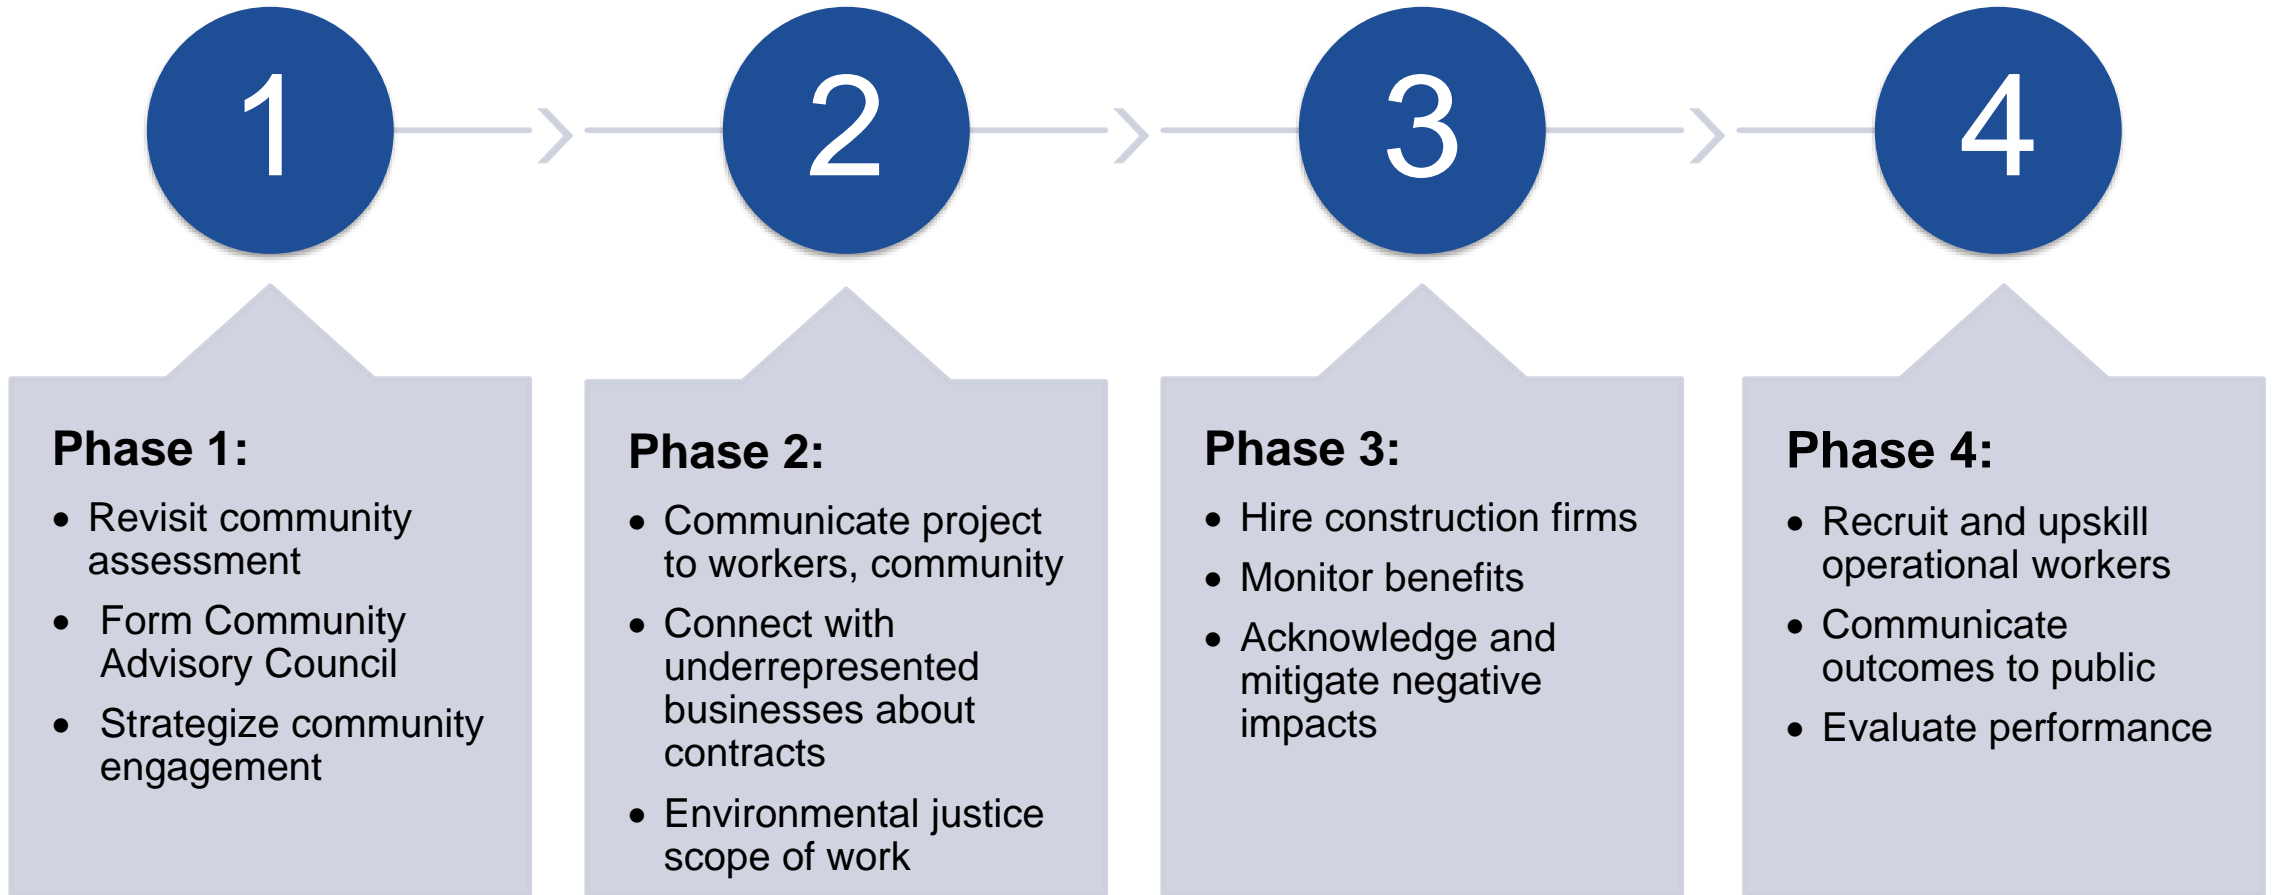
1

2

3

4

Phase 1:

- Revisit community assessment
- Form Community Advisory Council
- Strategize community engagement

Phase 2:

- Communicate project to workers, community
- Connect with underrepresented businesses about contracts
- Environmental justice scope of work

Phase 3:

- Hire construction firms
- Monitor benefits
- Acknowledge and mitigate negative impacts

Phase 4:

- Recruit and upskill operational workers
- Communicate outcomes to public
- Evaluate performance